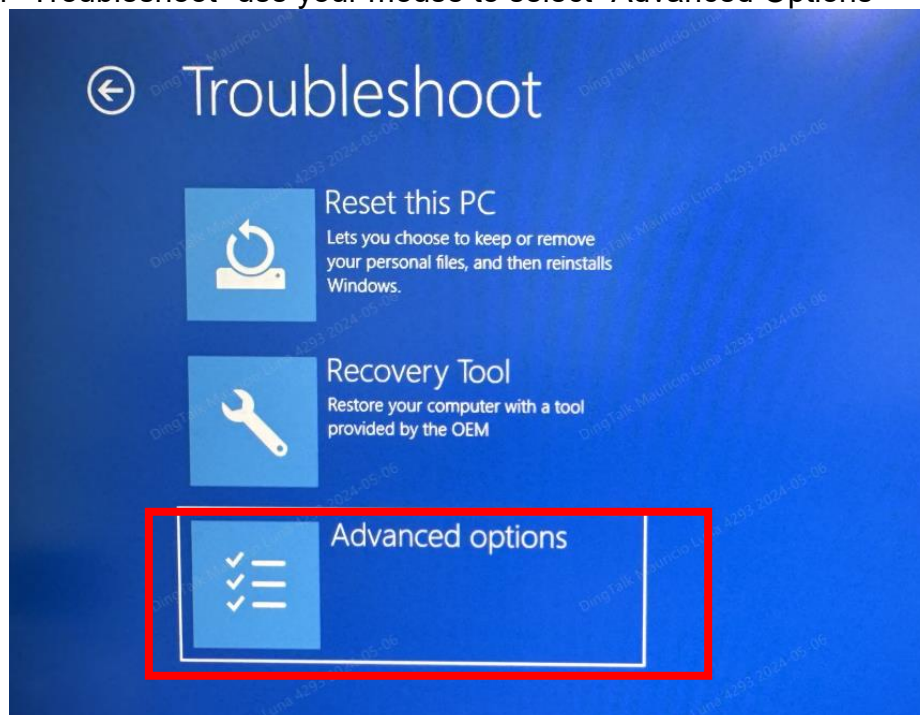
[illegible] "Troubleshoot" use your mouse to select "Advanced Options"

Troubleshoot

Reset this PC
Lets you choose to keep or remove your personal files, and then reinstalls Windows.

Recovery Tool
Restore your computer with a tool provided by the OEM

Advanced options

DingTalk Mauricio Luna 4293 2024-05-06